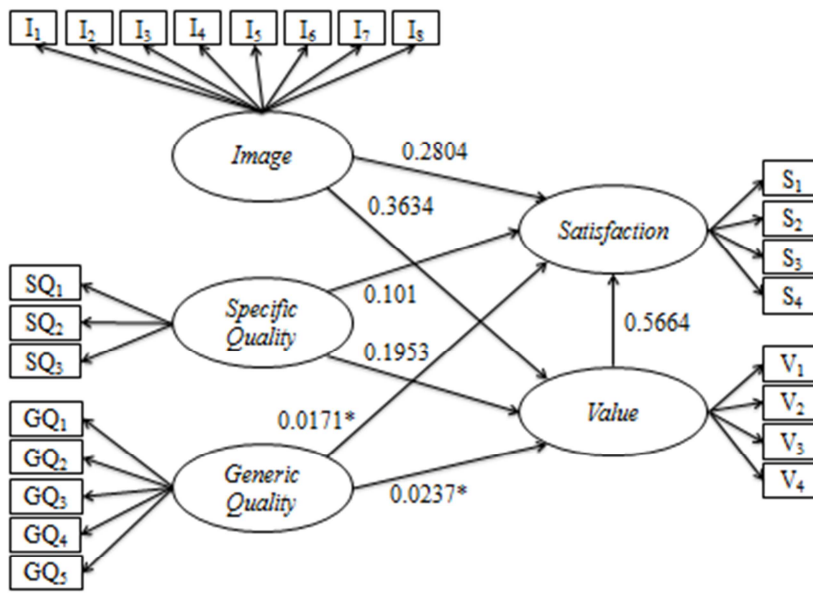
$I_1$ $I_2$ $I_3$ $I_4$ $I_5$ $I_6$ $I_7$ $I_8$

Image

0.2804

0.3634

Satisfaction

$S_1$ $S_2$ $S_3$ $S_4$

$SQ_1$ $SQ_2$ $SQ_3$

Specific Quality

0.101

0.5664

0.1953

$GQ_1$ $GQ_2$ $GQ_3$ $GQ_4$ $GQ_5$

0.0171*

Value

$V_1$ $V_2$ $V_3$ $V_4$

Generic Quality

0.0237*